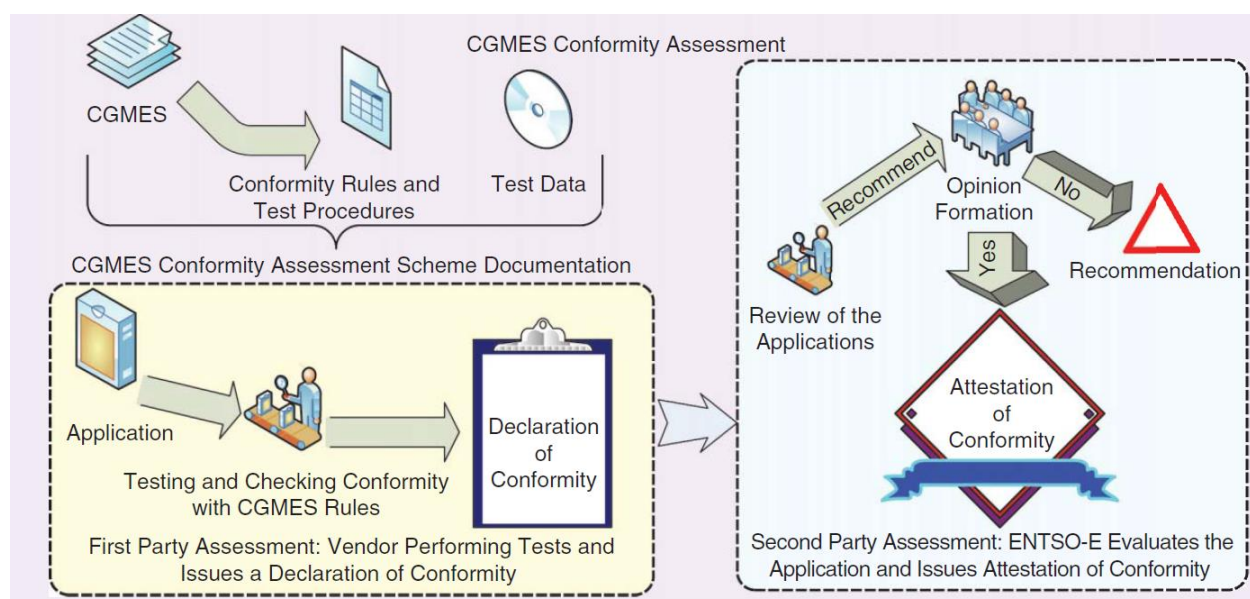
CGMES Conformity Assessment

CGMES

Conformity Rules and Test Procedures

Test Data

CGMES Conformity Assessment Scheme Documentation

Application

Testing and Checking Conformity with CGMES Rules

Declaration of Conformity

First Party Assessment: Vendor Performing Tests and Issues a Declaration of Conformity

Review of the Applications

Recommend

Opinion Formation

No

Recommendation

Yes

Attestation of Conformity

Second Party Assessment: ENTSO-E Evaluates the Application and Issues Attestation of Conformity